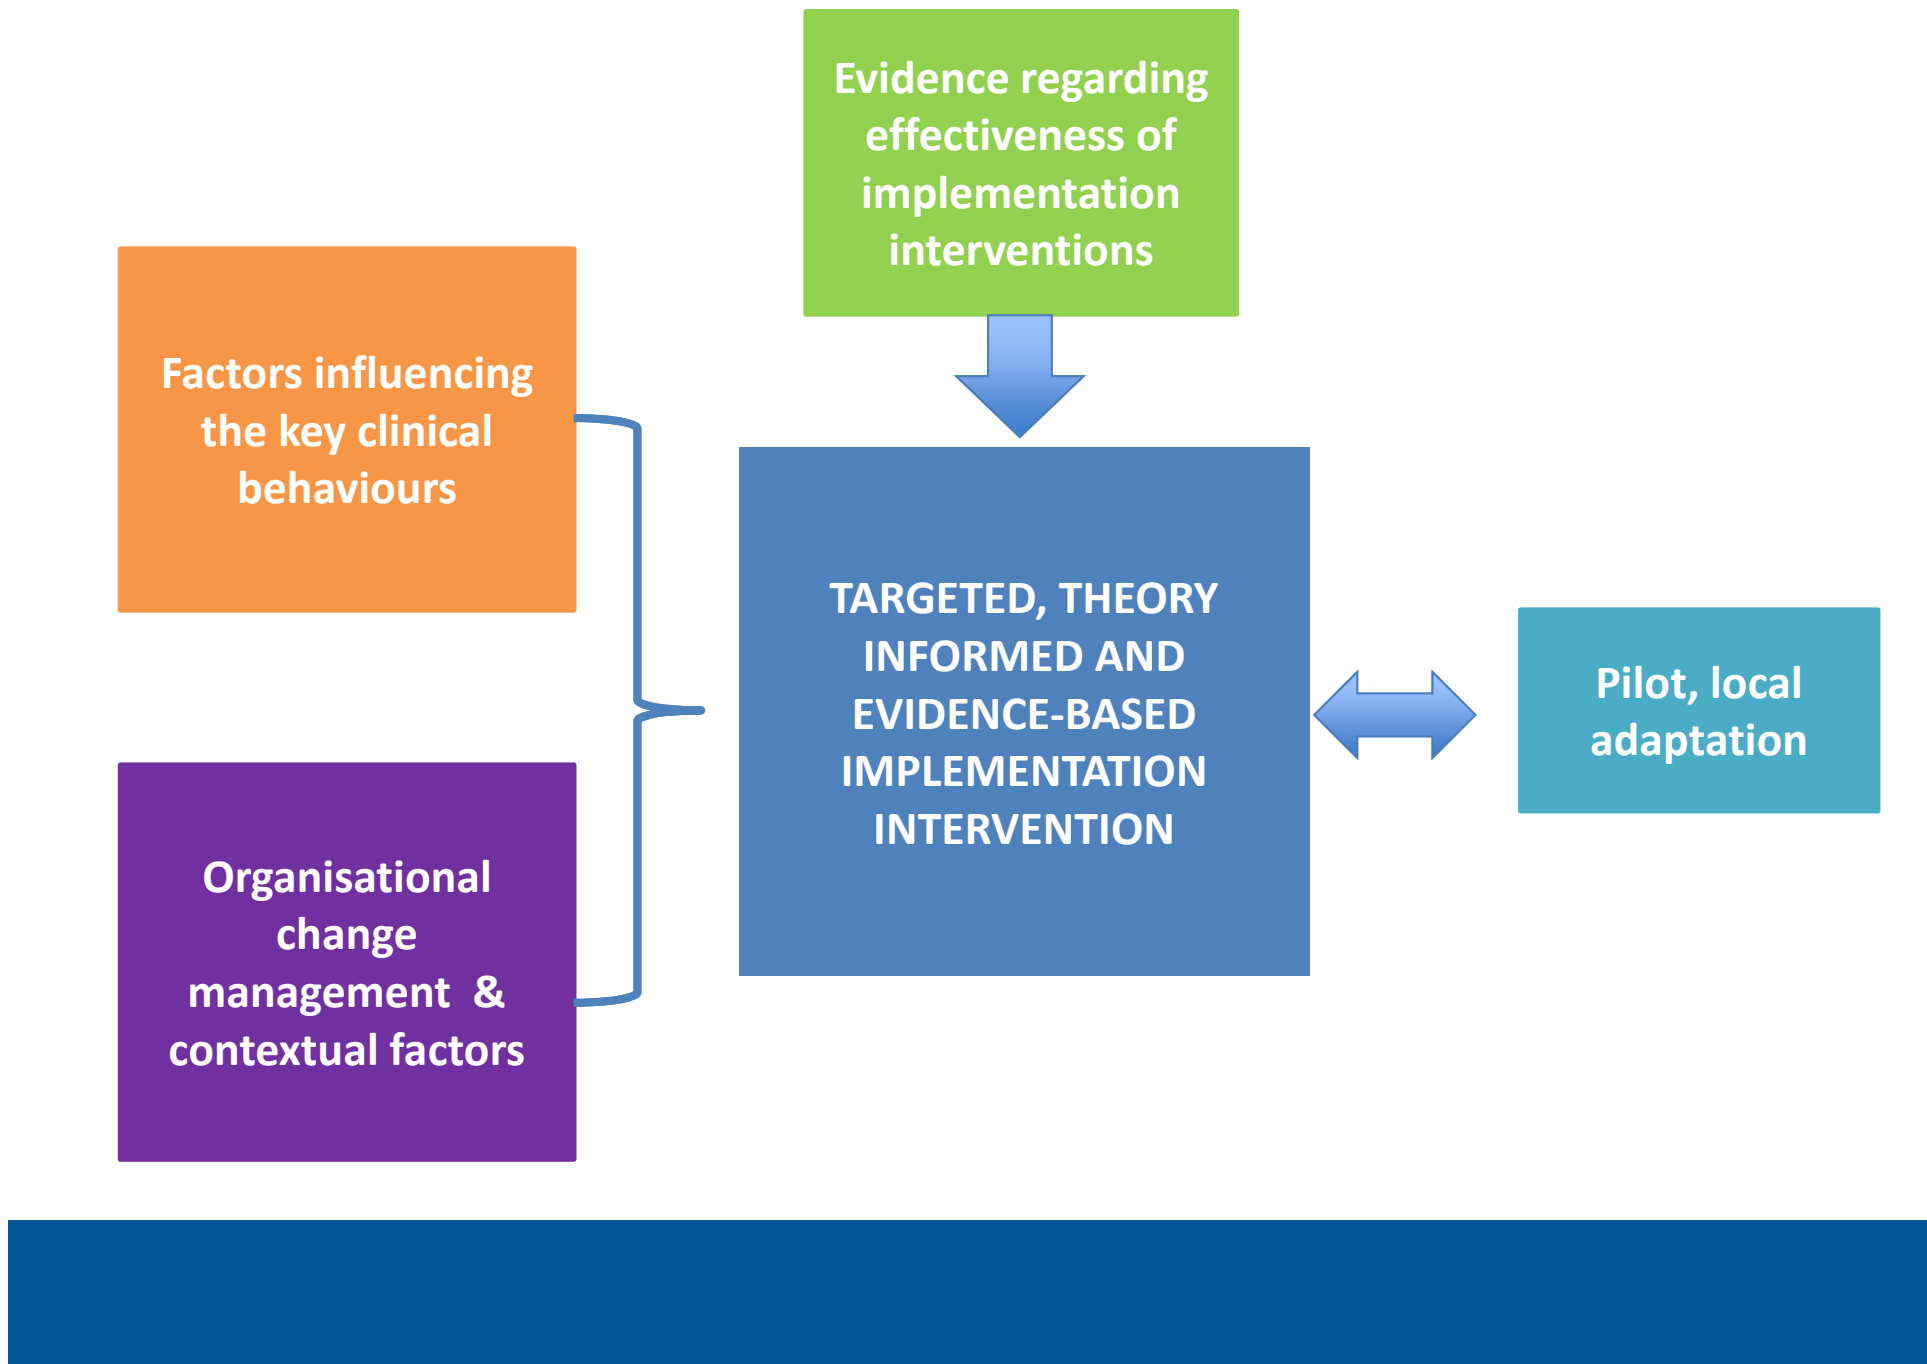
Evidence regarding effectiveness of implementation interventions

Factors influencing the key clinical behaviours

TARGETED, THEORY INFORMED AND EVIDENCE-BASED IMPLEMENTATION INTERVENTION

Pilot, local adaptation

Organisational change management & contextual factors